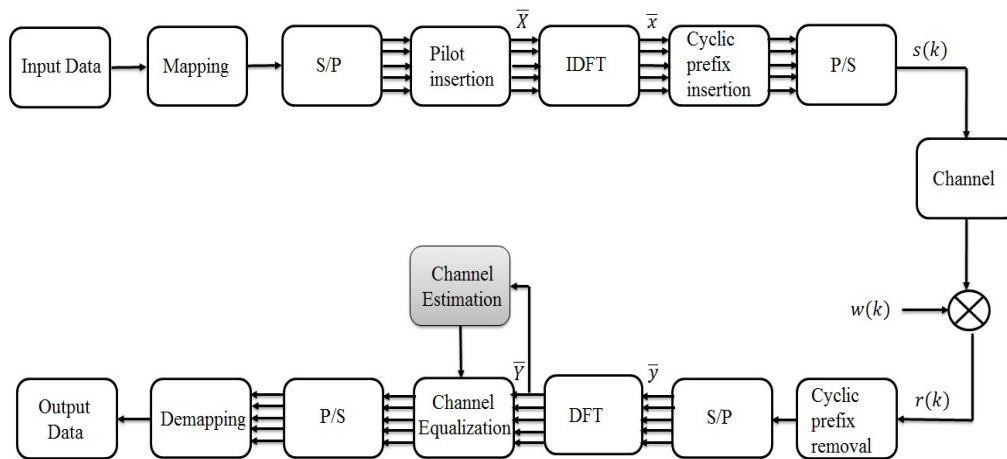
Input Data

Mapping

S/P

Pilot insertion

$\overline{X}$

IDFT

$\overline{x}$

Cyclic prefix insertion

P/S

$s(k)$

Channel

$w(k)$

$r(k)$

Cyclic prefix removal

S/P

$\overline{y}$

DFT

$\overline{Y}$

Channel Estimation

Channel Equalization

P/S

Demapping

Output Data